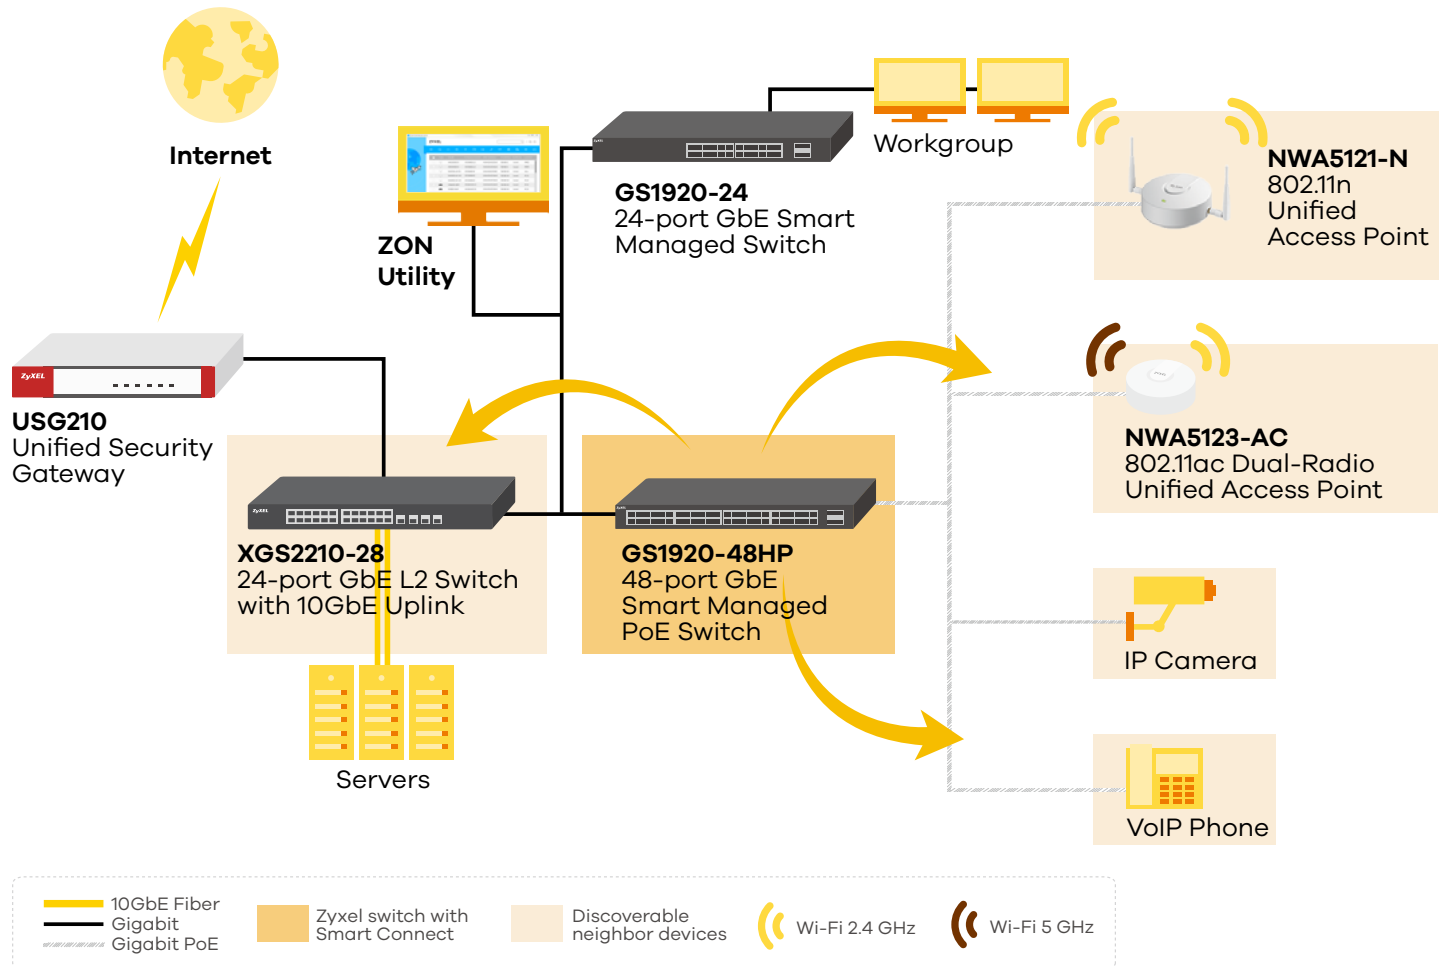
Internet

ZON Utility

GS1920-24
24-port GbE Smart Managed Switch

Workgroup

NWA5121-N
802.11n Unified Access Point

USG210
Unified Security Gateway

NWA5123-AC
802.11ac Dual-Radio Unified Access Point

XGS2210-28
24-port GbE L2 Switch with 10GbE Uplink

GS1920-48HP
48-port GbE Smart Managed PoE Switch

IP Camera

Servers

VoIP Phone

10GbE Fiber
Gigabit
Gigabit PoE

Zyxel switch with Smart Connect

Discoverable neighbor devices

Wi-Fi 2.4 GHz

Wi-Fi 5 GHz